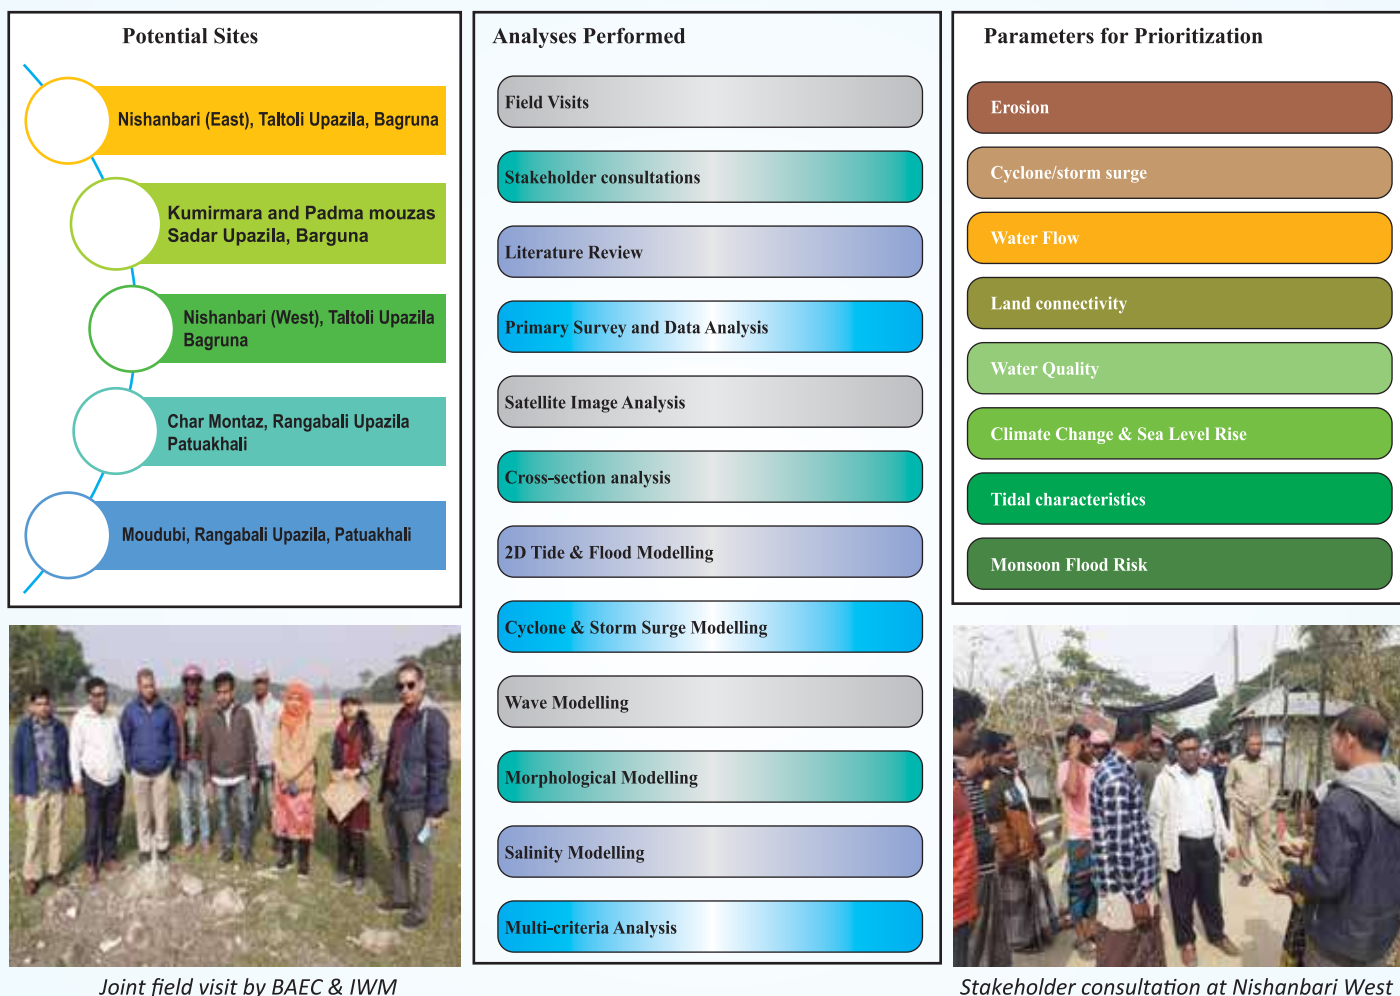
Potential Sites

Nishanbari (East), Taltoli Upazila, Bagruna

Kumirmara and Padma mouzas Sadar Upazila, Barguna

Nishanbari (West), Taltoli Upazila Bagruna

Char Montaz, Rangabali Upazila Patuakhali

Moudubi, Rangabali Upazila, Patuakhali

Analyses Performed

Field Visits

Stakeholder consultations

Literature Review

Primary Survey and Data Analysis

Satellite Image Analysis

Cross-section analysis

2D Tide & Flood Modelling

Cyclone & Storm Surge Modelling

Wave Modelling

Morphological Modelling

Salinity Modelling

Multi-criteria Analysis

Parameters for Prioritization

Erosion

Cyclone/storm surge

Water Flow

Land connectivity

Water Quality

Climate Change & Sea Level Rise

Tidal characteristics

Monsoon Flood Risk

Joint field visit by BAEC & IWM

Stakeholder consultation at Nishanbari West